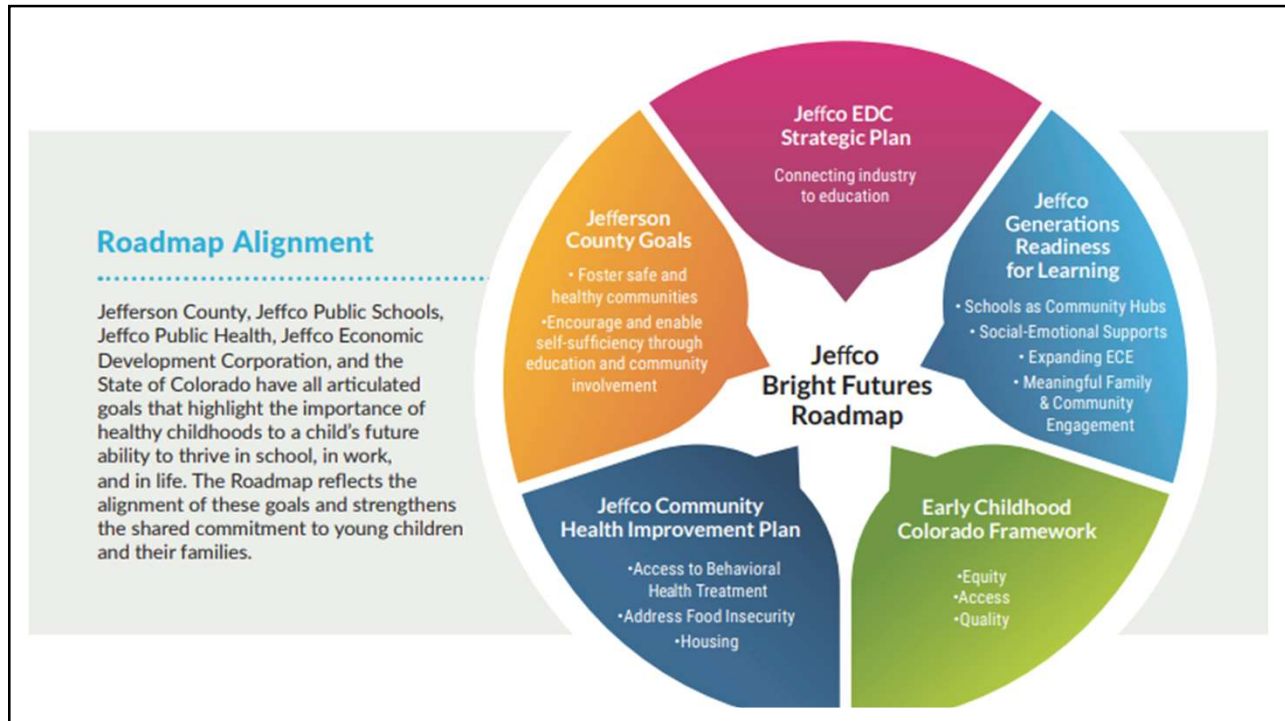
Roadmap Alignment

Jefferson County, Jeffco Public Schools, Jeffco Public Health, Jeffco Economic Development Corporation, and the State of Colorado have all articulated goals that highlight the importance of healthy childhoods to a child's future ability to thrive in school, in work, and in life. The Roadmap reflects the alignment of these goals and strengthens the shared commitment to young children and their families.

Jeffco EDC Strategic Plan

Connecting industry to education

Jeffco Generations Readiness for Learning

• Schools as Community Hubs
• Social-Emotional Supports
• Expanding ECE
• Meaningful Family & Community Engagement

Early Childhood Colorado Framework

•Equity
•Access
•Quality

Jeffco Community Health Improvement Plan

•Access to Behavioral Health Treatment
•Address Food Insecurity
•Housing

Jefferson County Goals

• Foster safe and healthy communities
•Encourage and enable self-sufficiency through education and community involvement

Jeffco Bright Futures Roadmap